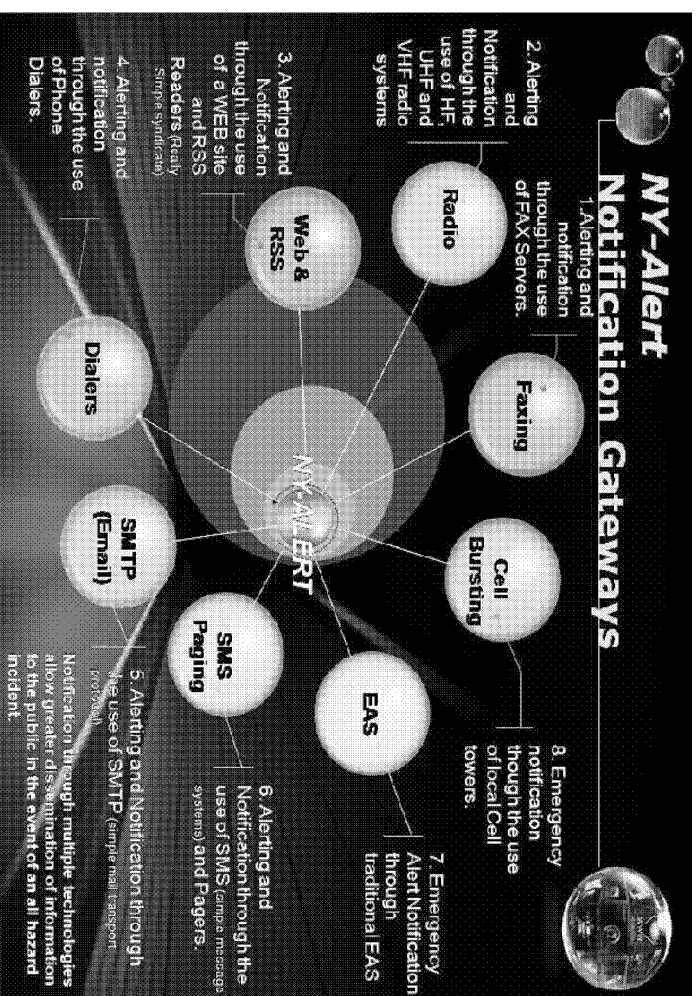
NY-Alert
Notification Gateways

1. Alerting and notification through the use of FAX Servers.

2. Alerting and Notification through the use of HF, UHF and VHF radio systems

3. Alerting and Notification through the use of a WEB site and RSS Readers (Really Simple syndicate)

4. Alerting and notification through the use of Phone Dialers.

5. Alerting and Notification through the use of SMTP (simple mail transport protocol)

6. Alerting and Notification through the use of SMS (simple message systems) and Pagers.

7. Emergency Alert Notification through traditional EAS

8. Emergency notification though the use of local Cell towers.

Notification through multiple technologies allow greater dissemination of information to the public in the event of an all hazard incident.

Radio
Faxing
Web & RSS
Cell Bursting
NY-ALERT
Dialers
SMTP (Email)
SMS Paging
EAS